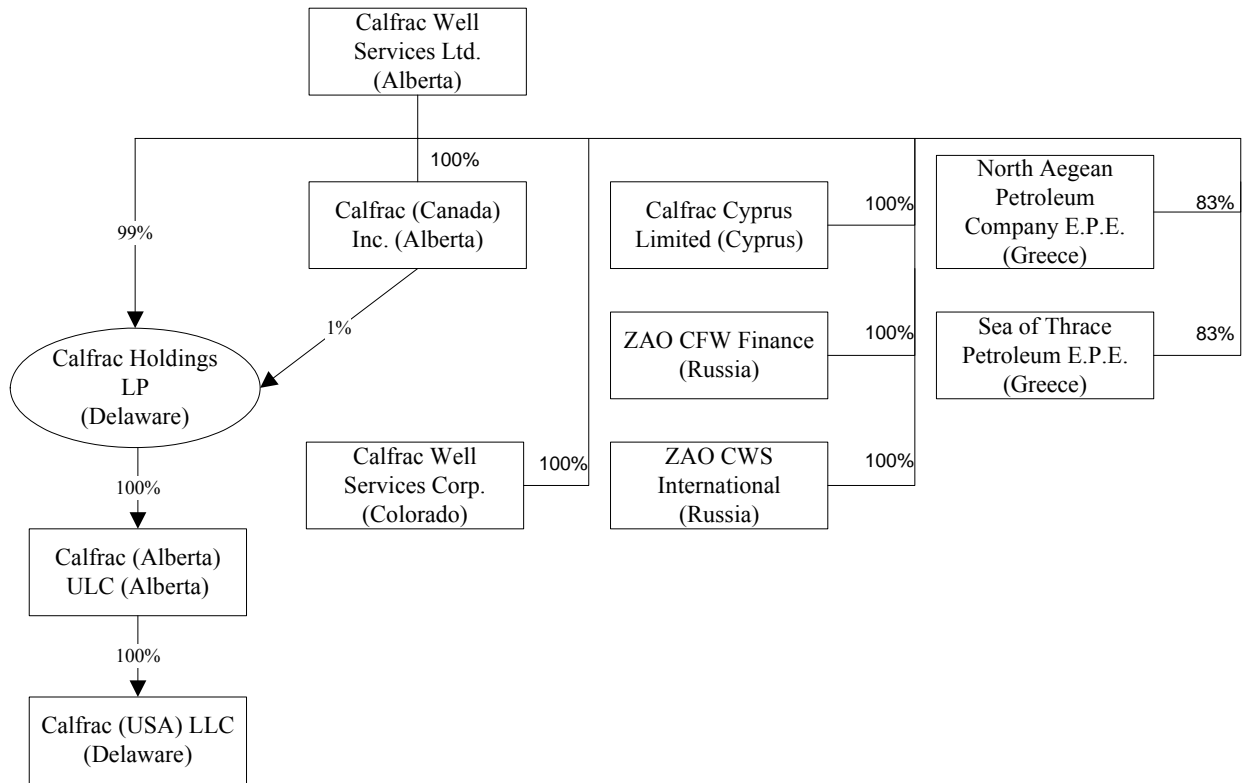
Calfrac Well Services Ltd. (Alberta)

100%

Calfrac (Canada) Inc. (Alberta)

99%

1%

Calfrac Holdings LP (Delaware)

100%

Calfrac (Alberta) ULC (Alberta)

100%

Calfrac (USA) LLC (Delaware)

Calfrac Well Services Corp. (Colorado)

100%

Calfrac Cyprus Limited (Cyprus)

100%

ZAO CFW Finance (Russia)

100%

ZAO CWS International (Russia)

100%

North Aegean Petroleum Company E.P.E. (Greece)

83%

Sea of Thrace Petroleum E.P.E. (Greece)

83%